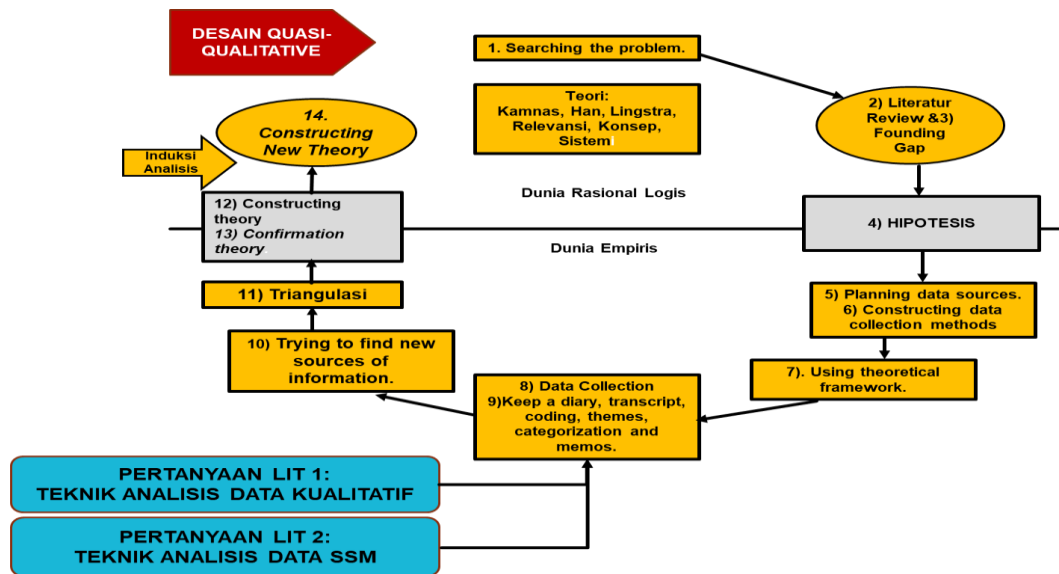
DESAIN QUASI-QUALITATIVE

1. Searching the problem.

Teori: Kamnas, Han, Lingstra, Relevansi, Konsep, Sistem

2) Literatur Review &3) Founding Gap

14. Constructing New Theory

Induksi Analisis

12) Constructing theory
13) Confirmation theory

Dunia Rasional Logis

Dunia Empiris

4) HIPOTESIS

11) Triangulasi

5) Planning data sources.
6) Constructing data collection methods

10) Trying to find new sources of information.

7). Using theoretical framework.

8) Data Collection
9)Keep a diary, transcript, coding, themes, categorization and memos.

PERTANYAAN LIT 1:
TEKNIK ANALISIS DATA KUALITATIF

PERTANYAAN LIT 2:
TEKNIK ANALISIS DATA SSM